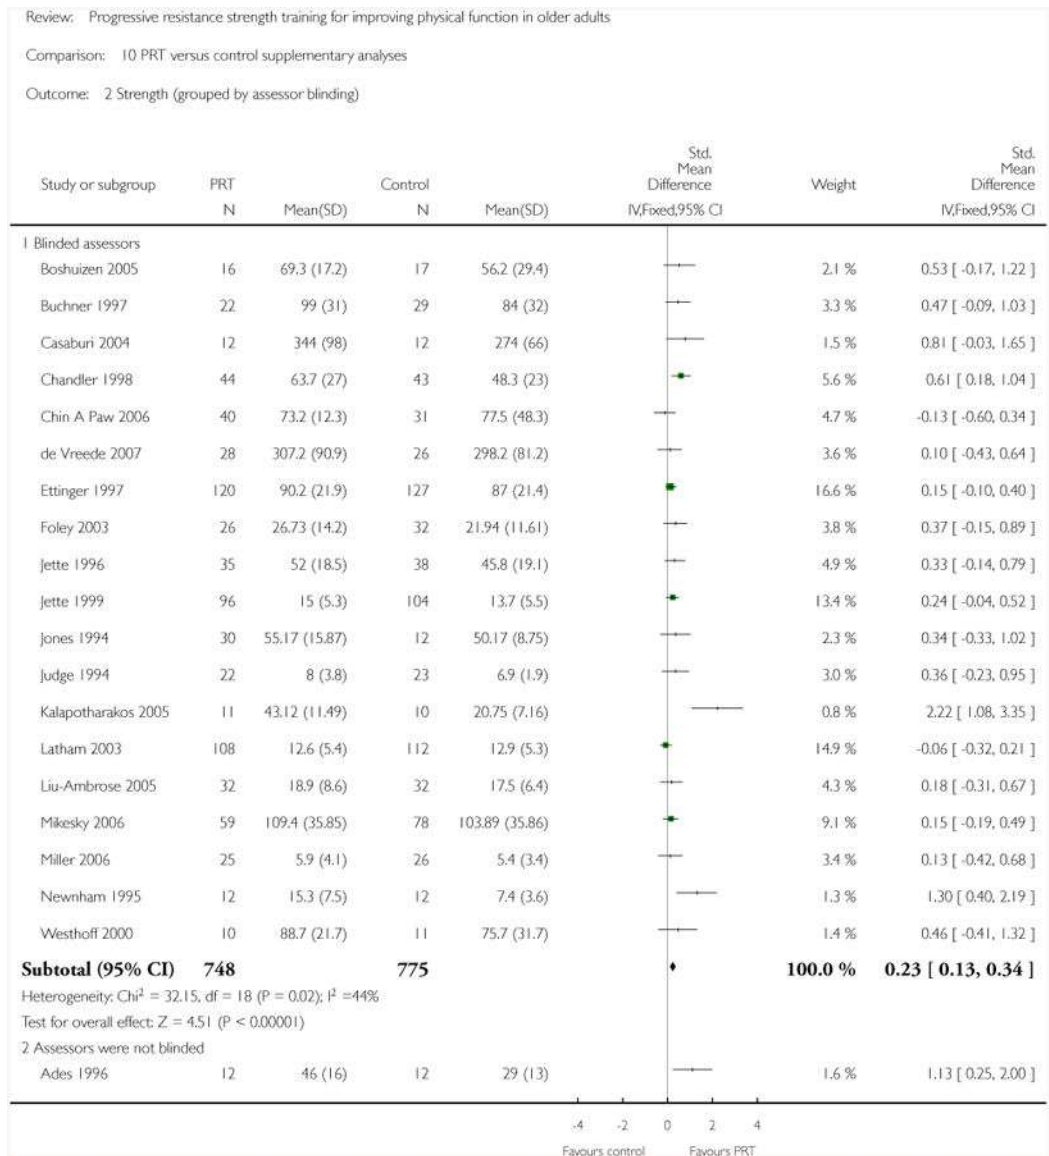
Review: Progressive resistance strength training for improving physical function in older adults

Comparison: 10 PRT versus control supplementary analyses

Outcome: 2 Strength (grouped by assessor blinding)

| Study or subgroup | PRT N | Mean(SD) | Control N | Mean(SD) | Std. Mean Difference IV,Fixed,95% CI | Weight | Std. Mean Difference IV,Fixed,95% CI |
|---|---|---|---|---|---|---|---|
| 1 Blinded assessors | | | | | | | |
| Boshuizen 2005 | 16 | 69.3 (17.2) | 17 | 56.2 (29.4) | | 2.1 % | 0.53 [ -0.17, 1.22 ] |
| Buchner 1997 | 22 | 99 (31) | 29 | 84 (32) | | 3.3 % | 0.47 [ -0.09, 1.03 ] |
| Casaburi 2004 | 12 | 344 (98) | 12 | 274 (66) | | 1.5 % | 0.81 [ -0.03, 1.65 ] |
| Chandler 1998 | 44 | 63.7 (27) | 43 | 48.3 (23) | | 5.6 % | 0.61 [ 0.18, 1.04 ] |
| Chin A Paw 2006 | 40 | 73.2 (12.3) | 31 | 77.5 (48.3) | | 4.7 % | -0.13 [ -0.60, 0.34 ] |
| de Vreede 2007 | 28 | 307.2 (90.9) | 26 | 298.2 (81.2) | | 3.6 % | 0.10 [ -0.43, 0.64 ] |
| Ettinger 1997 | 120 | 90.2 (21.9) | 127 | 87 (21.4) | | 16.6 % | 0.15 [ -0.10, 0.40 ] |
| Foley 2003 | 26 | 26.73 (14.2) | 32 | 21.94 (11.61) | | 3.8 % | 0.37 [ -0.15, 0.89 ] |
| Jette 1996 | 35 | 52 (18.5) | 38 | 45.8 (19.1) | | 4.9 % | 0.33 [ -0.14, 0.79 ] |
| Jette 1999 | 96 | 15 (5.3) | 104 | 13.7 (5.5) | | 13.4 % | 0.24 [ -0.04, 0.52 ] |
| Jones 1994 | 30 | 55.17 (15.87) | 12 | 50.17 (8.75) | | 2.3 % | 0.34 [ -0.33, 1.02 ] |
| Judge 1994 | 22 | 8 (3.8) | 23 | 6.9 (1.9) | | 3.0 % | 0.36 [ -0.23, 0.95 ] |
| Kalapotharakos 2005 | 11 | 43.12 (11.49) | 10 | 20.75 (7.16) | | 0.8 % | 2.22 [ 1.08, 3.35 ] |
| Latham 2003 | 108 | 12.6 (5.4) | 112 | 12.9 (5.3) | | 14.9 % | -0.06 [ -0.32, 0.21 ] |
| Liu-Ambrose 2005 | 32 | 18.9 (8.6) | 32 | 17.5 (6.4) | | 4.3 % | 0.18 [ -0.31, 0.67 ] |
| Mikesky 2006 | 59 | 109.4 (35.85) | 78 | 103.89 (35.86) | | 9.1 % | 0.15 [ -0.19, 0.49 ] |
| Miller 2006 | 25 | 5.9 (4.1) | 26 | 5.4 (3.4) | | 3.4 % | 0.13 [ -0.42, 0.68 ] |
| Newnham 1995 | 12 | 15.3 (7.5) | 12 | 7.4 (3.6) | | 1.3 % | 1.30 [ 0.40, 2.19 ] |
| Westhoff 2000 | 10 | 88.7 (21.7) | 11 | 75.7 (31.7) | | 1.4 % | 0.46 [ -0.41, 1.32 ] |
| **Subtotal (95% CI)** | **748** | | **775** | | | **100.0 %** | **0.23 [ 0.13, 0.34 ]** |

Heterogeneity: Chi$^2$ = 32.15, df = 18 (P = 0.02); I$^2$ =44%

Test for overall effect: Z = 4.51 (P < 0.00001)

2 Assessors were not blinded

| Ades 1996 | 12 | 46 (16) | 12 | 29 (13) | | 1.6 % | 1.13 [ 0.25, 2.00 ] |
|---|---|---|---|---|---|---|---|

-4 -2 0 2 4

Favours control Favours PRT